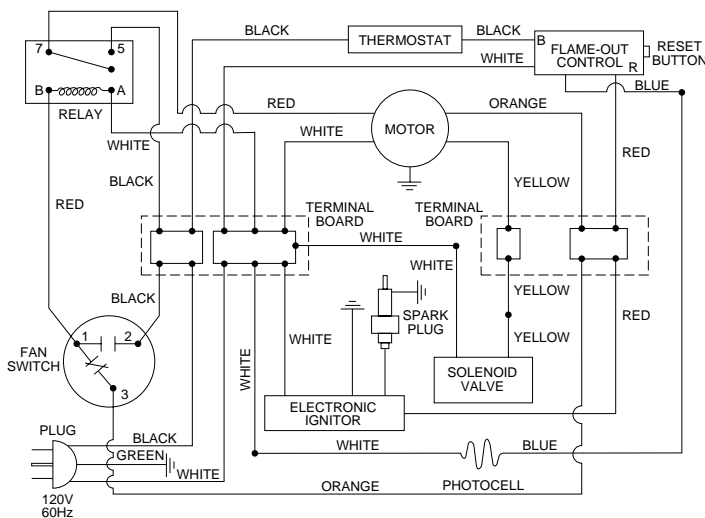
7
5
B
A
RELAY
BLACK
THERMOSTAT
BLACK
B
FLAME-OUT CONTROL
R
RESET BUTTON
WHITE
BLUE
RED
ORANGE
MOTOR
WHITE
WHITE
BLACK
RED
YELLOW
RED
TERMINAL BOARD
TERMINAL BOARD
WHITE
WHITE
BLACK
YELLOW
1
2
SPARK PLUG
YELLOW
RED
FAN SWITCH
3
WHITE
WHITE
SOLENOID VALVE
ELECTRONIC IGNITOR
PLUG
BLACK
GREEN
WHITE
WHITE
BLUE
120V 60Hz
ORANGE
PHOTOCELL